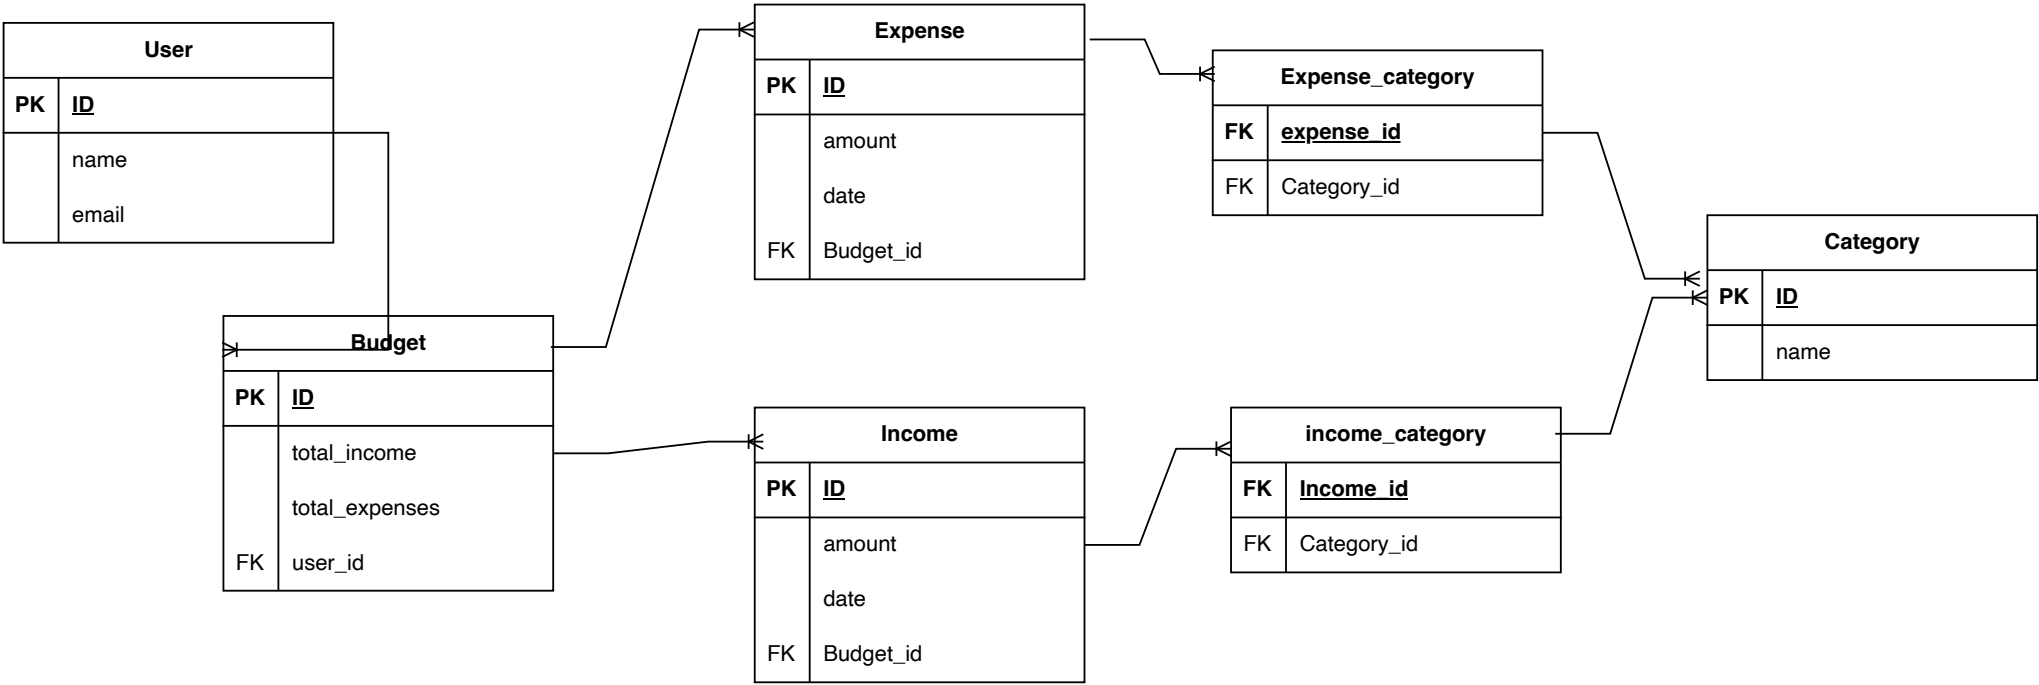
User

| PK | ID |
|---|---|
| | name |
| | email |

Expense

| PK | ID |
|---|---|
| | amount |
| | date |
| FK | Budget_id |

Expense_category

| FK | expense_id |
|---|---|
| FK | Category_id |

Category

| PK | ID |
|---|---|
| | name |

Budget

| PK | ID |
|---|---|
| | total_income |
| | total_expenses |
| FK | user_id |

Income

| PK | ID |
|---|---|
| | amount |
| | date |
| FK | Budget_id |

income_category

| FK | Income_id |
|---|---|
| FK | Category_id |